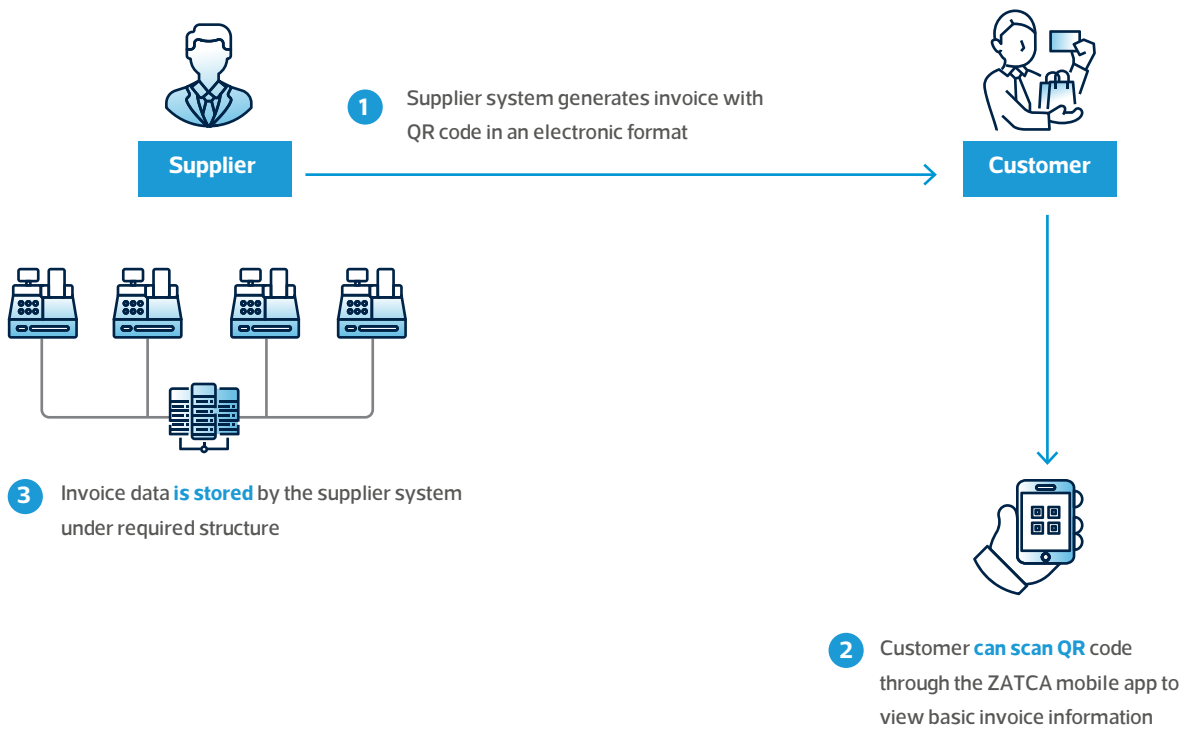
Supplier

1 Supplier system generates invoice with QR code in an electronic format

Customer

3 Invoice data is stored by the supplier system under required structure

2 Customer can scan QR code through the ZATCA mobile app to view basic invoice information